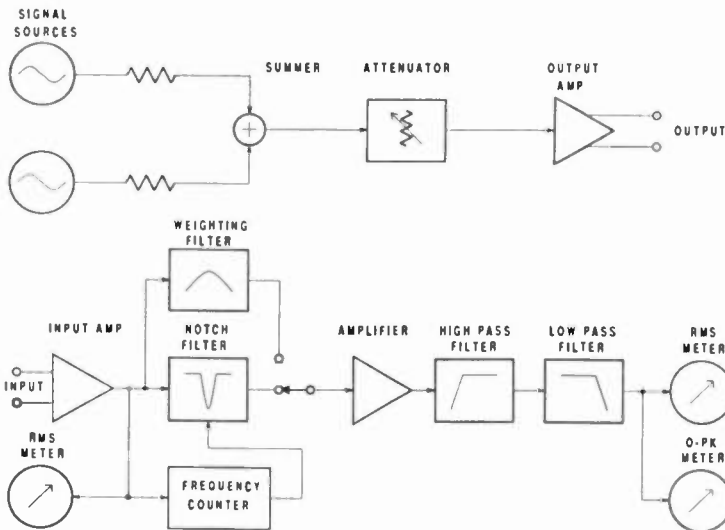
SIGNAL SOURCES

SUMMER

ATTENUATOR

OUTPUT AMP

OUTPUT

WEIGHTING FILTER

INPUT AMP

NOTCH FILTER

AMPLIFIER

HIGH PASS FILTER

LOW PASS FILTER

RMS METER

INPUT

RMS METER

FREQUENCY COUNTER

O-PK METER